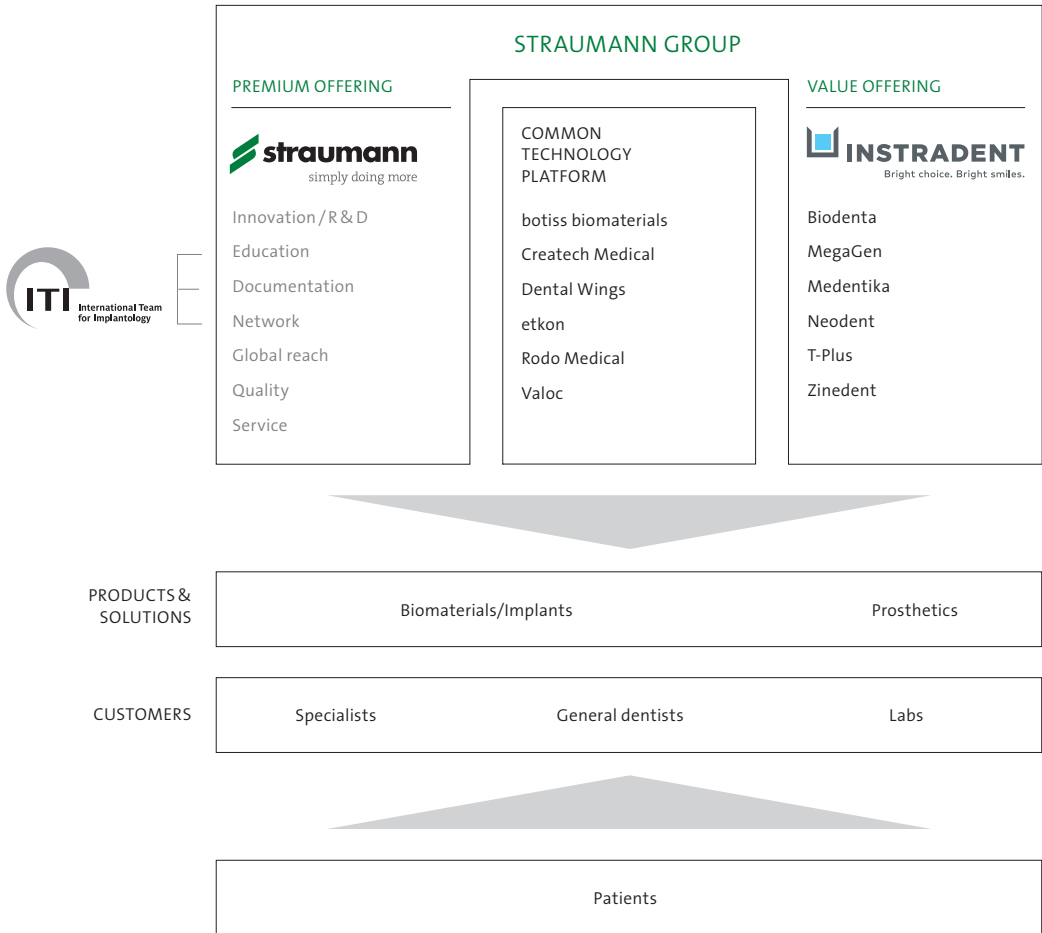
STRAUMANN GROUP

PREMIUM OFFERING

straumann
simply doing more

Innovation / R & D
Education
Documentation
Network
Global reach
Quality
Service

ITI International Team for Implantology

COMMON TECHNOLOGY PLATFORM

botiss biomaterials
Createch Medical
Dental Wings
etkon
Rodo Medical
Valoc

VALUE OFFERING

INSTRADENT
Bright choice. Bright smiles.

Biodenta
MegaGen
Medentika
Neodent
T-Plus
Zinedent

PRODUCTS & SOLUTIONS

Biomaterials/Implants

Prosthetics

CUSTOMERS

Specialists

General dentists

Labs

Patients